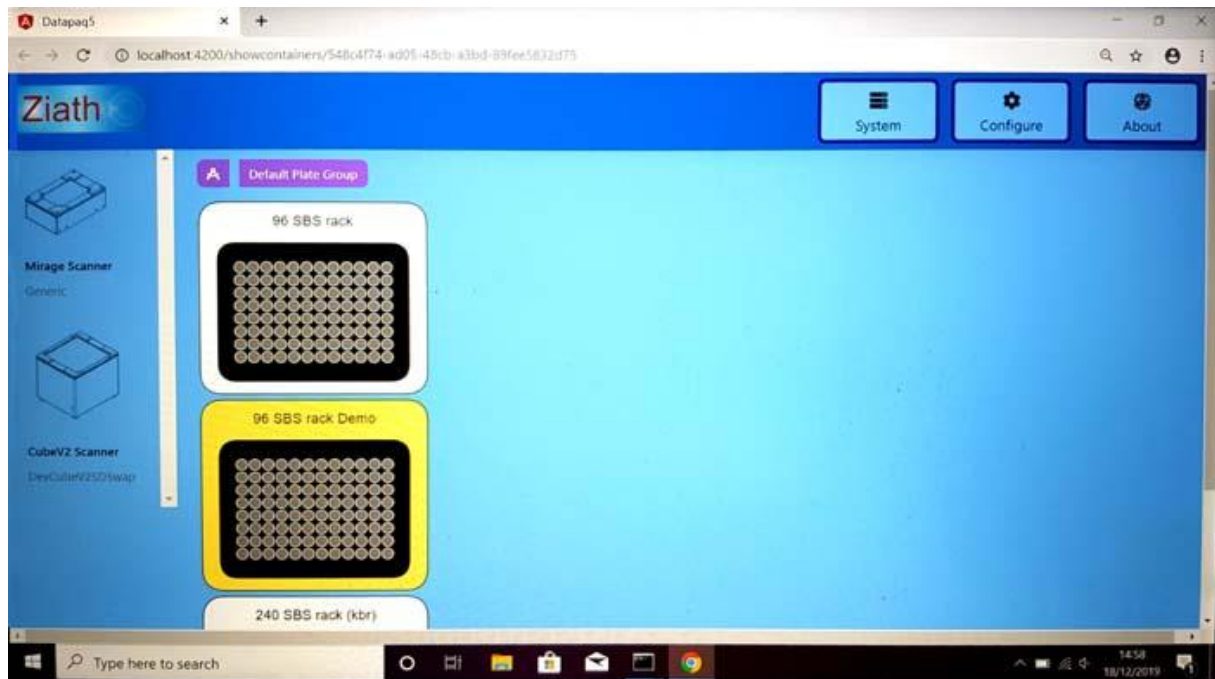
Datapaq5
localhost:4200/showcontainers/548c4f74-ad05-48cb-a3bd-89fee5832d75

Ziath

System
Configure
About

Mirage Scanner
Generic

CubeV2 Scanner
DevCubeV2SDSwap

A
Default Plate Group

96 SBS rack

96 SBS rack Demo

240 SBS rack (kbr)

Type here to search

14:58
18/12/2019